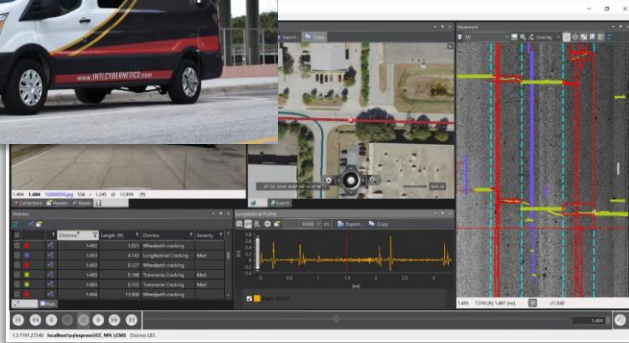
WWW.INTELCYBERNETICS.COM

Report Map

Pavement

3D Overlay

1.494 1.494 10000994.jpg 594 / 1,245

Collections Viewer Roads

Distress

| | | Distance | Length (ft) | Distress | Severity |
|---|---|---|---|---|---|
| | | 1.482 | 1.821 | Wheelpath cracking | |
| | | 1.483 | 6.193 | Longitudinal Cracking | Med |
| | | 1.483 | 0.327 | Wheelpath cracking | |
| | | 1.483 | 0.188 | Transverse Cracking | Med |
| | | 1.483 | 0.133 | Transverse Cracking | Med |
| | | 1.494 | 13.998 | Wheelpath cracking | |

Longitudinal Profile

Export... Copy

Export

1.493 1.493

localhost/lcmsexpress/CC_MN_LCMS Distress LBS